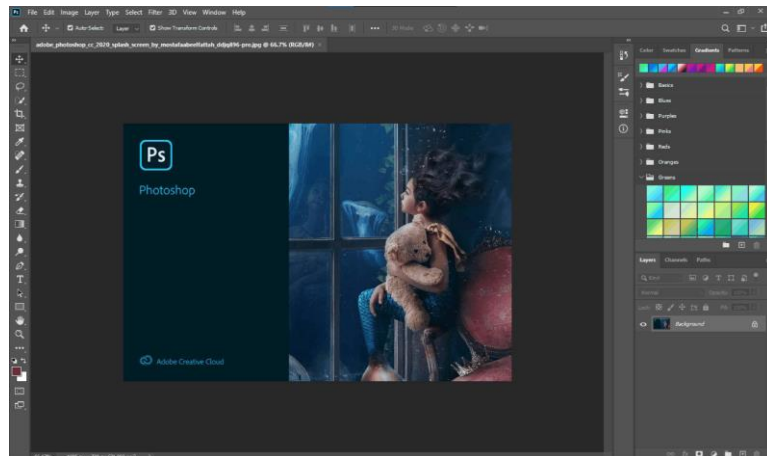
Ps File Edit Image Layer Type Select Filter 3D View Window Help

Auto-Select: Layer Show Transform Controls

adobe_photoshop_cc_2020_splash_screen_by_mostafaabotfattah_ddpq896-pre.jpg @ 66.7% (RGB/8#)

Ps

Photoshop

Adobe Creative Cloud

Color Swatches Gradients Patterns

Basics

Blues

Purples

Pinks

Reds

Oranges

Greens

Layers Channels Paths

Kind

Normal Opacity

Lock: Fill

Background